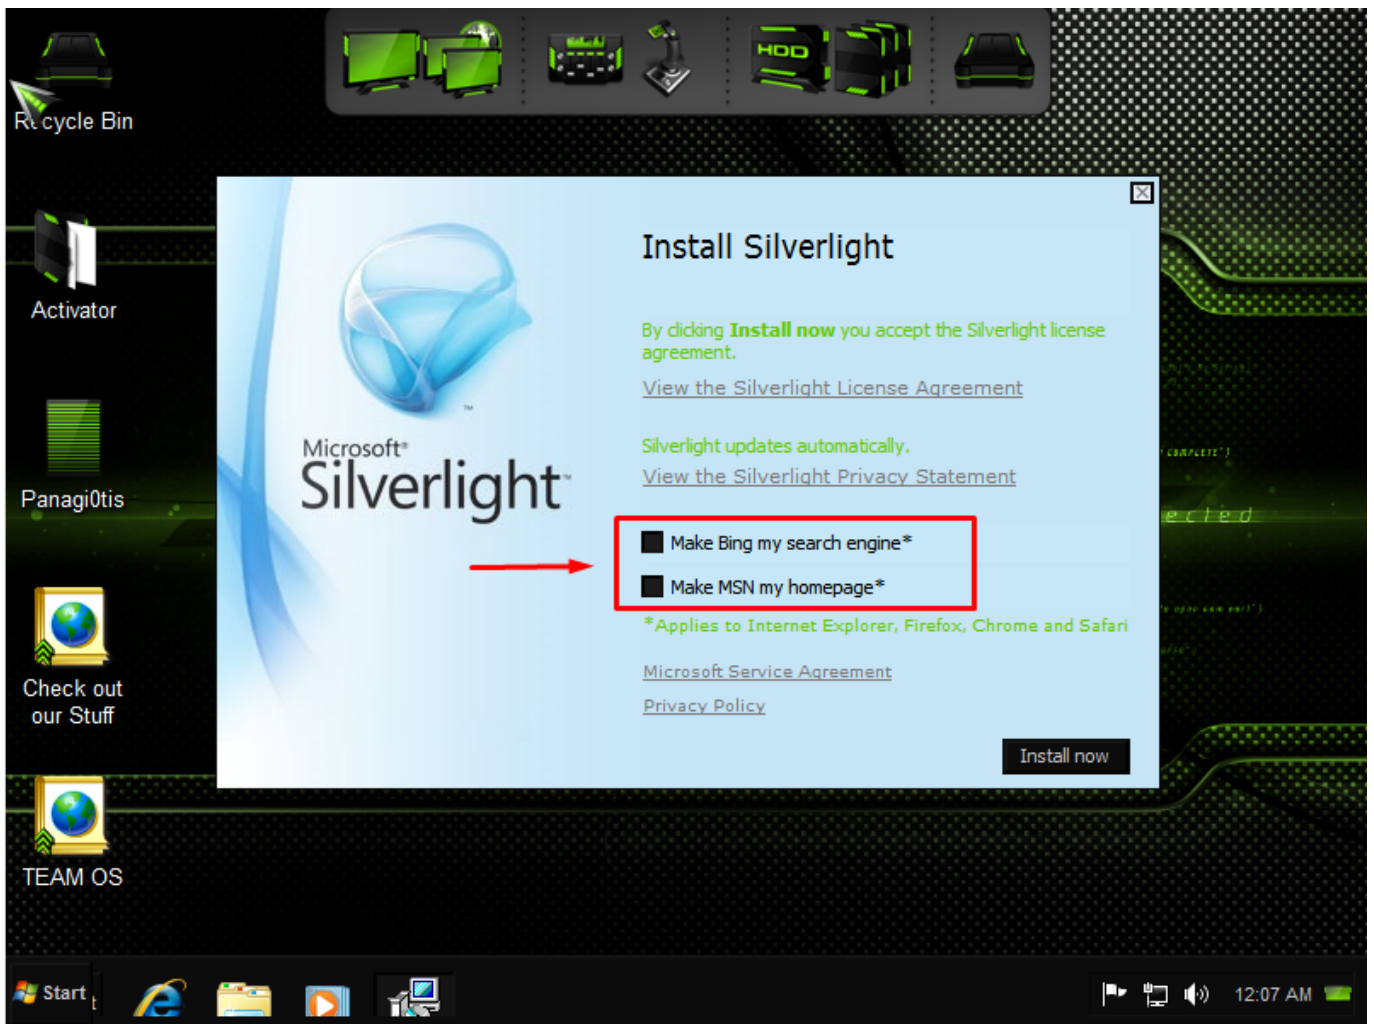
HDD

Recycle Bin

Activator

Panagi0tis

Check out our Stuff

TEAM OS

Microsoft® Silverlight™

Install Silverlight

By clicking **Install now** you accept the Silverlight license agreement.

View the Silverlight License Agreement

Silverlight updates automatically.

View the Silverlight Privacy Statement

Make Bing my search engine*

Make MSN my homepage*

*Applies to Internet Explorer, Firefox, Chrome and Safari

Microsoft Service Agreement

Privacy Policy

Install now

Start

12:07 AM